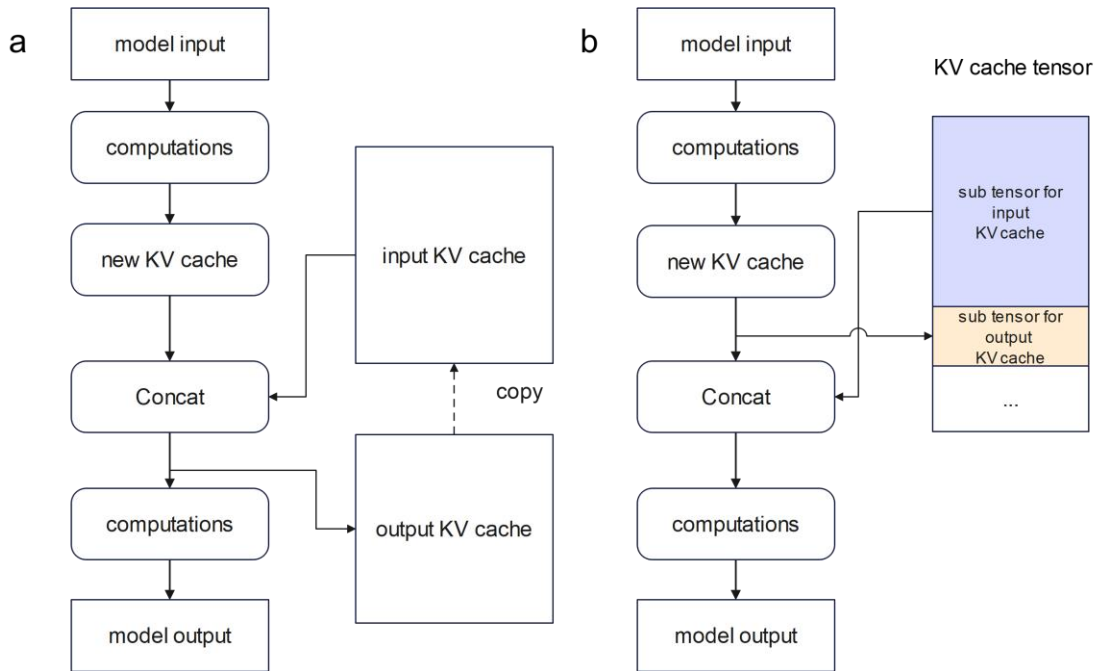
a

model input

computations

new KV cache

Concat

computations

model output

input KV cache

copy

output KV cache

b

model input

computations

new KV cache

Concat

computations

model output

KV cache tensor

sub tensor for input KV cache

sub tensor for output KV cache

...